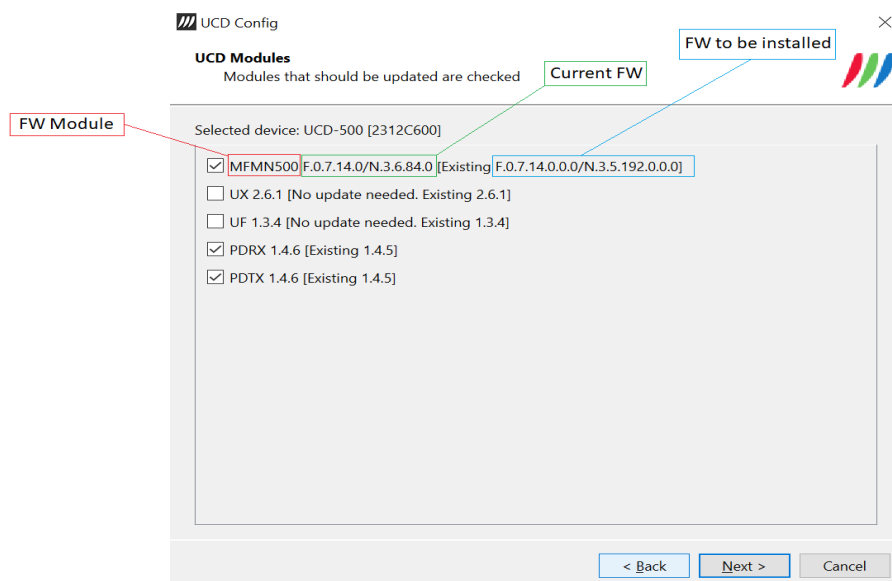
UCD Config

UCD Modules
Modules that should be updated are checked

FW to be installed

Current FW

FW Module

Selected device: UCD-500 [2312C600]

☑ MFMN500 F.0.7.14.0/N.3.6.84.0 [Existing F.0.7.14.0.0.0/N.3.5.192.0.0.0]
☐ UX 2.6.1 [No update needed. Existing 2.6.1]
☐ UF 1.3.4 [No update needed. Existing 1.3.4]
☑ PDRX 1.4.6 [Existing 1.4.5]
☑ PDTX 1.4.6 [Existing 1.4.5]

< Back
Next >
Cancel